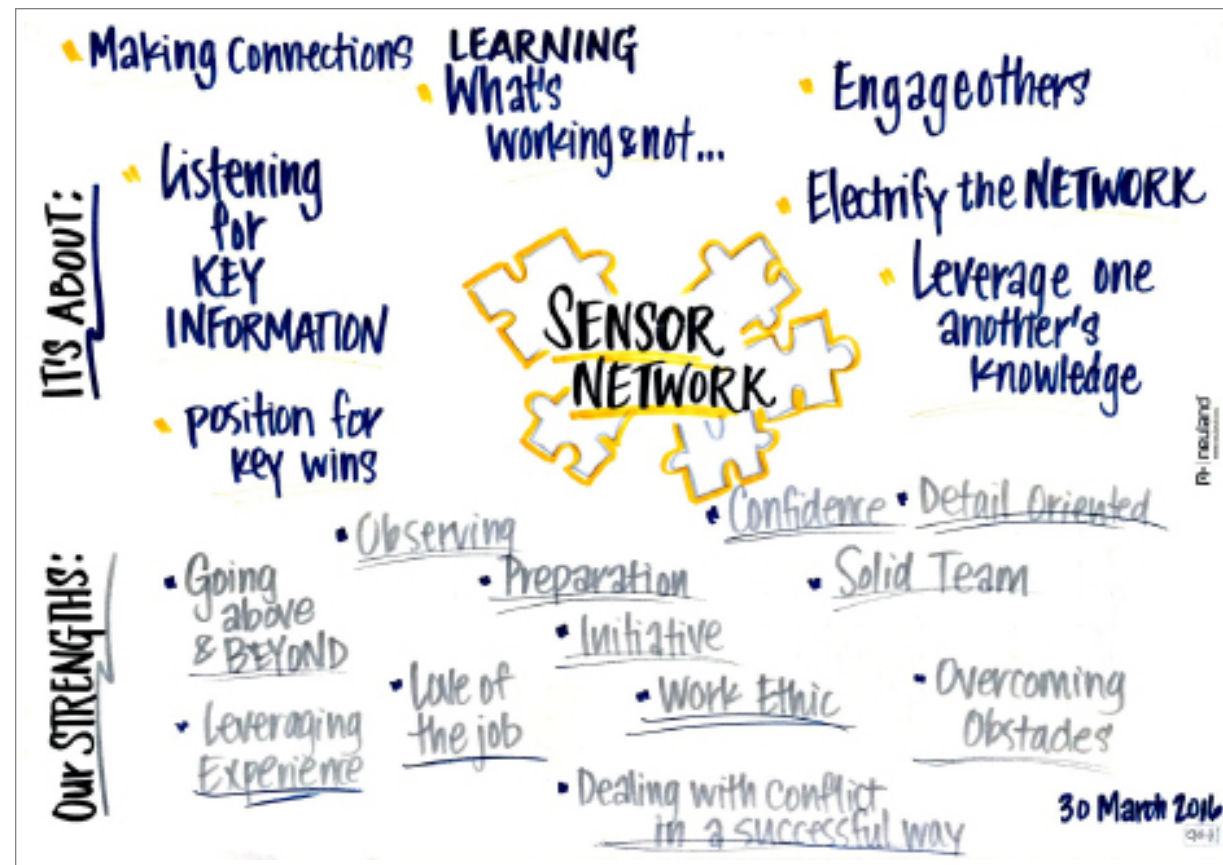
IT'S ABOUT:

Making Connections

LEARNING What's working & not...

Engageothers

listening for KEY INFORMATION

Electrify the NETWORK

Leverage one another's knowledge

position for key wins

SENSOR NETWORK

OUR STRENGTHS:

Going above & BEYOND

Observing

Preparation

Confidence

Detail Oriented

Solid Team

Initiative

Love of the job

Work Ethic

Overcoming Obstacles

Leveraging Experience

Dealing with conflict in a successful way

30 March 2016

neuland